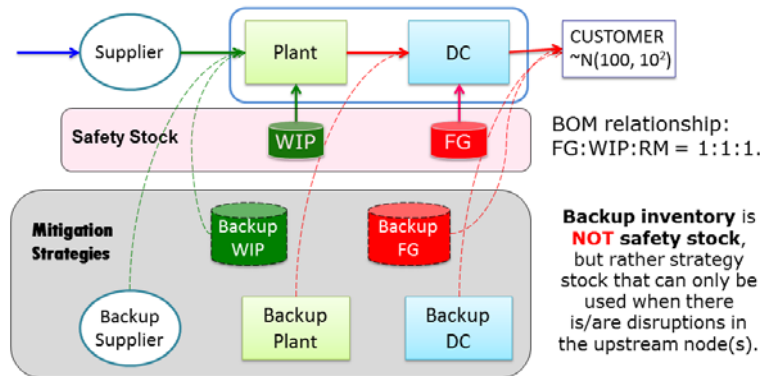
Supplier

Plant

DC

CUSTOMER
~N(100, $10^2$)

Safety Stock

WIP

FG

BOM relationship:
FG:WIP:RM = 1:1:1.

Mitigation Strategies

Backup WIP

Backup FG

Backup inventory is NOT safety stock, but rather strategy stock that can only be used when there is/are disruptions in the upstream node(s).

Backup Supplier

Backup Plant

Backup DC